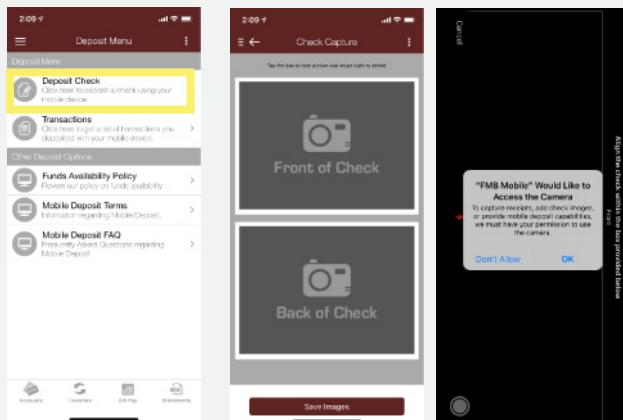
2:09

Deposit Menu

Deposit Menu

Deposit Check
Click here to deposit a check using your mobile device.

Transactions
Click here to get a list of transactions you deposited with your mobile device.

Other Deposit Options

Funds Availability Policy
Review our policy on funds availability.

Mobile Deposit Terms
Information regarding Mobile Deposit.

Mobile Deposit FAQ
Frequently Asked Questions regarding Mobile Deposit.

Accounts Transfers Bill Pay Statements

2:09

Check Capture

Tap the box to take picture and swipe right to delete

Front of Check

Back of Check

Save Images

Cancel

Align the check within the box provided below

Front

"FMB Mobile" Would Like to Access the Camera

To capture receipts, add check images, or provide mobile deposit capabilities, we must have your permission to use the camera.

Don't Allow OK